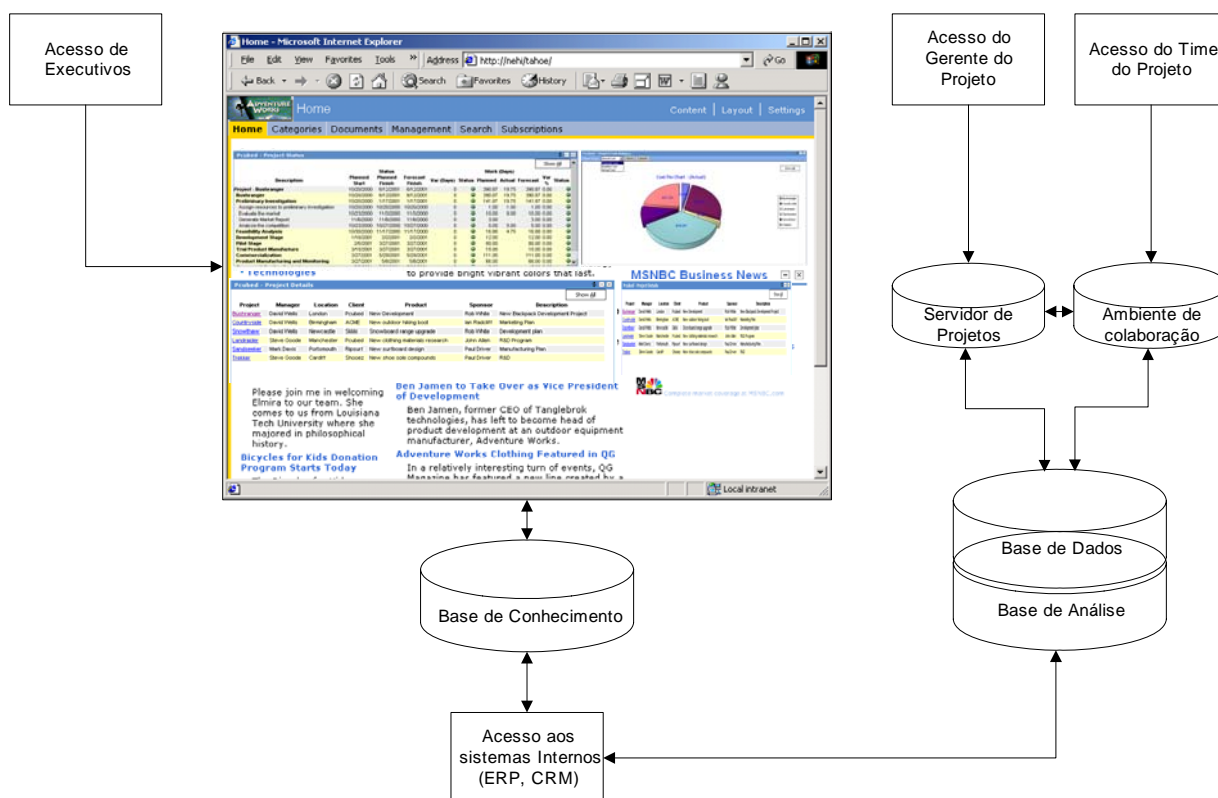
Acesso de Executivos

Home - Microsoft Internet Explorer

File Edit View Favorites Tools » Address http://nehi/tahoe/ Go

Back Search Favorites History

Home

Content | Layout | Settings

Home Categories Documents Management Search Subscriptions

Pcubed - Project Status

Show all

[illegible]

Technologies

to provide bright vibrant colors that last.

MSNBC Business News

Pcubed - Project Details

Show all

| Project | Manager | Location | Client | Product | Sponsor | Description |
|---|---|---|---|---|---|---|
| Bushranger | David Wells | London | Pcubed | New Development | Rob White | New Backpack Development Project |
| Countryside | David Wells | Birmingham | ACME | New outdoor hiking boot | Ian Radcliff | Marketing Plan |
| Snowflake | David Wells | Newcastle | Skibi | Snowboard range upgrade | Rob White | Development plan |
| Landraider | Steve Goode | Manchester | Pcubed | New clothing materials research | John Allen | R&D Program |
| Sandseeker | Mark Davis | Portsmouth | Ripcurl | New surfboard design | Paul Driver | Manufacturing Plan |
| Treader | Steve Goode | Cardiff | Shooez | New shoe sole compounds | Paul Driver | R&D |

Please join me in welcoming Elmira to our team. She comes to us from Louisiana Tech University where she majored in philosophical history.

Bicycles for Kids Donation Program Starts Today

Ben Jamen to Take Over as Vice President of Development

Ben Jamen, former CEO of Tanglebrok technologies, has left to become head of product development at an outdoor equipment manufacturer, Adventure Works.

Adventure Works Clothing Featured in QG

In a relatively interesting turn of events, QG Magazine has featured a new line created by a

Local intranet

Acesso do Gerente do Projeto

Acesso do Time do Projeto

Servidor de Projetos

Ambiente de colaboração

Base de Dados

Base de Análise

Base de Conhecimento

Acesso aos sistemas Internos (ERP, CRM)